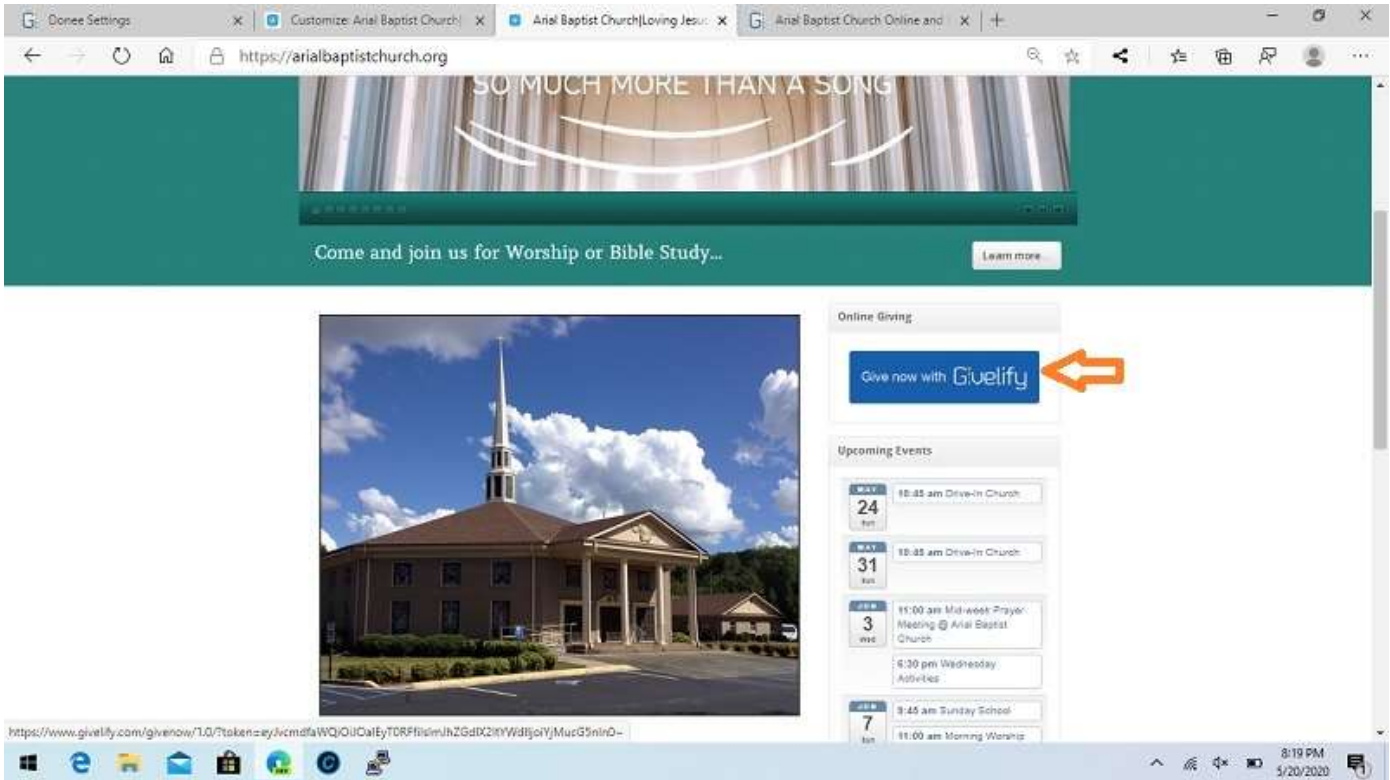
Donee Settings | Customize: Arial Baptist Church | Arial Baptist Church|Loving Jesu | Arial Baptist Church Online and

https://arialbaptistchurch.org

SO MUCH MORE THAN A SONG

Come and join us for Worship or Bible Study...

Learn more

Online Giving

Give now with Givelify

Upcoming Events

MAY 24 Sun 10:45 am Drive-In Church

MAY 31 Sun 10:45 am Drive-In Church

JUN 3 Wed 11:00 am Mid-week Prayer Meeting @ Arial Baptist Church

6:30 pm Wednesday Activities

JUN 7 Sun 9:45 am Sunday School

11:00 am Morning Worship

https://www.givelify.com/givenow/1.0/?token=eyJvcmdfaWQiOiJOalEyT0RFNlsImJhZGdlX2ltYWdlljoiYjMucG5nInO~

8:19 PM 5/20/2020